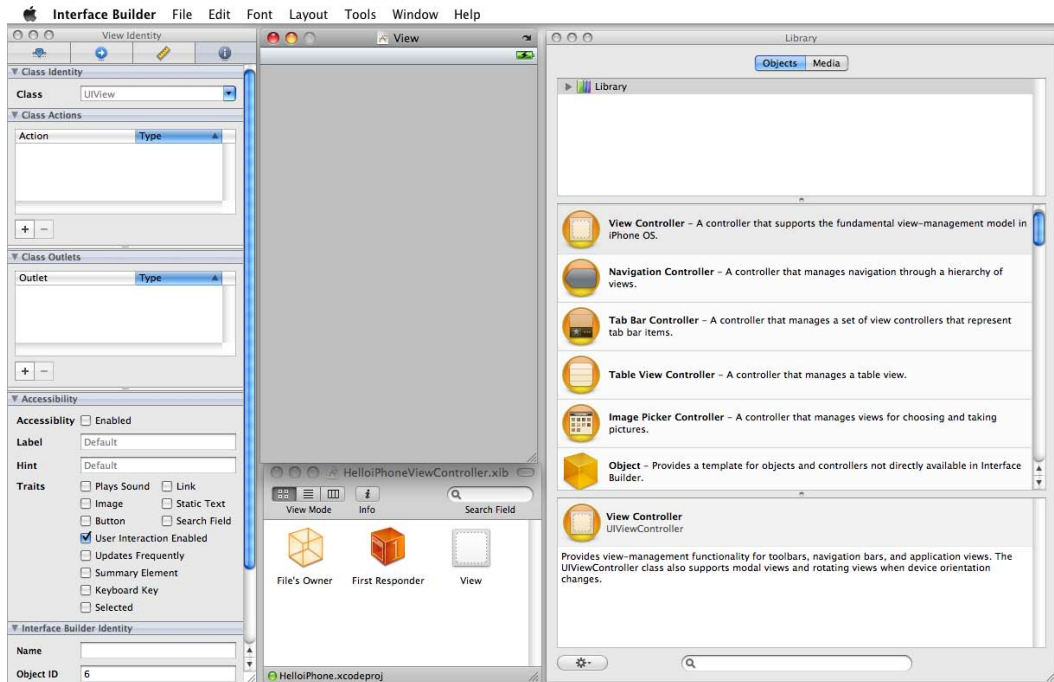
Interface Builder File Edit Font Layout Tools Window Help

View Identity

▼ Class Identity
Class UIView
▼ Class Actions
| Action | Type |
|---|---|

+ −

▼ Class Outlets
| Outlet | Type |
|---|---|

+ −

▼ Accessibility
Accessiblity Enabled
Label Default
Hint Default
Traits Plays Sound Link
Image Static Text
Button Search Field
User Interaction Enabled
Updates Frequently
Summary Element
Keyboard Key
Selected
▼ Interface Builder Identity
Name
Object ID 6

View

HelloiPhoneViewController.xib
View Mode Info Search Field
File's Owner First Responder View
HelloiPhone.xcodeproj

Library
Objects Media
Library

View Controller – A controller that supports the fundamental view-management model in iPhone OS.

Navigation Controller – A controller that manages navigation through a hierarchy of views.

Tab Bar Controller – A controller that manages a set of view controllers that represent tab bar items.

Table View Controller – A controller that manages a table view.

Image Picker Controller – A controller that manages views for choosing and taking pictures.

Object – Provides a template for objects and controllers not directly available in Interface Builder.

View Controller
UIViewController

Provides view-management functionality for toolbars, navigation bars, and application views. The UIViewController class also supports modal views and rotating views when device orientation changes.